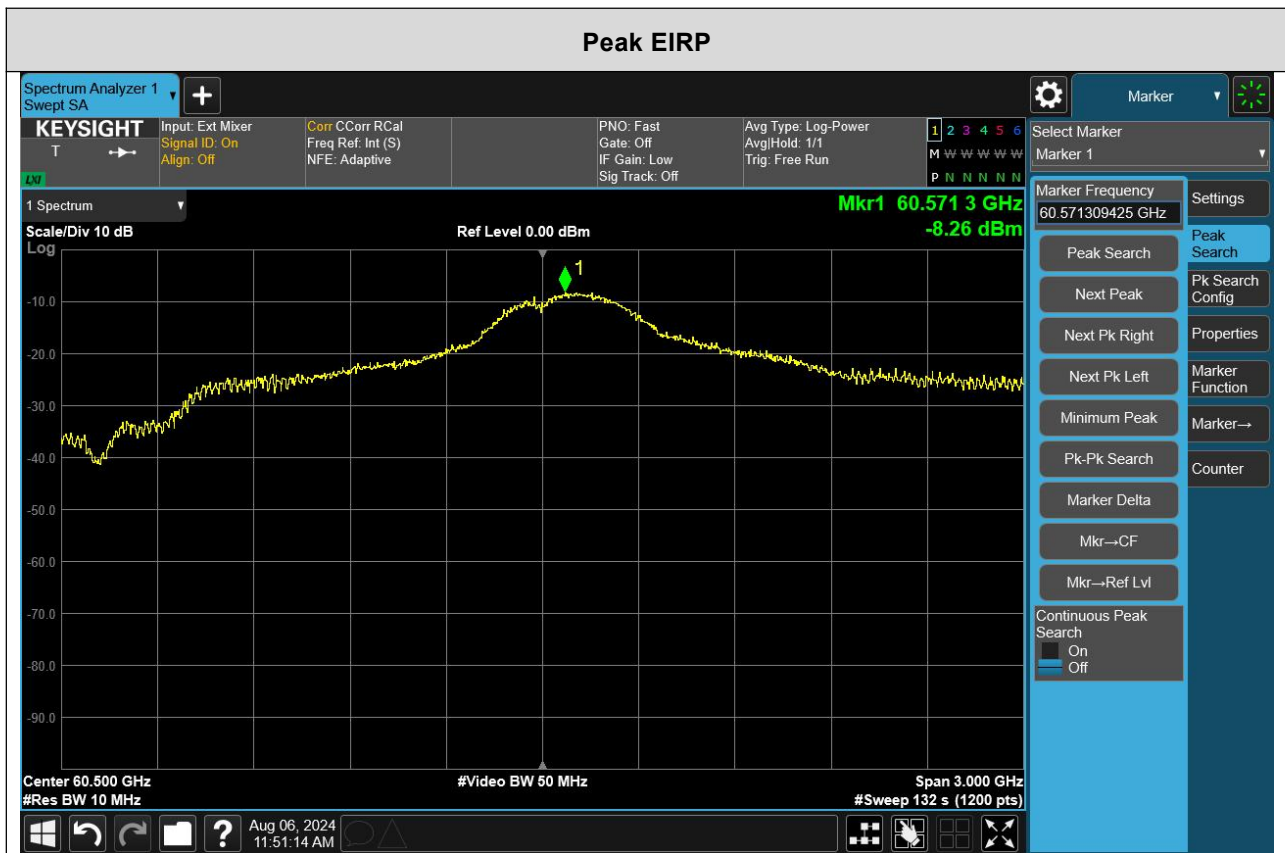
Peak EIRP

Spectrum Analyzer 1
Swept SA

Marker

KEYSIGHT
T

Input: Ext Mixer
Signal ID: On
Align: Off

Corr CCorr RCal
Freq Ref: Int (S)
NFE: Adaptive

PNO: Fast
Gate: Off
IF Gain: Low
Sig Track: Off

Avg Type: Log-Power
Avg|Hold: 1/1
Trig: Free Run

1 2 3 4 5 6
M W W W W W
P N N N N N

LXI

Select Marker
Marker 1

1 Spectrum

Mkr1 60.571 3 GHz
-8.26 dBm

Scale/Div 10 dB
Log

Ref Level 0.00 dBm

-10.0
-20.0
-30.0
-40.0
-50.0
-60.0
-70.0
-80.0
-90.0

1

Center 60.500 GHz
#Res BW 10 MHz

#Video BW 50 MHz

Span 3.000 GHz
#Sweep 132 s (1200 pts)

Marker Frequency
60.571309425 GHz

Peak Search
Next Peak
Next Pk Right
Next Pk Left
Minimum Peak
Pk-Pk Search
Marker Delta
Mkr→CF
Mkr→Ref Lvl

Continuous Peak Search
On
Off

Settings
Peak Search
Pk Search Config
Properties
Marker Function
Marker→
Counter

Aug 06, 2024
11:51:14 AM